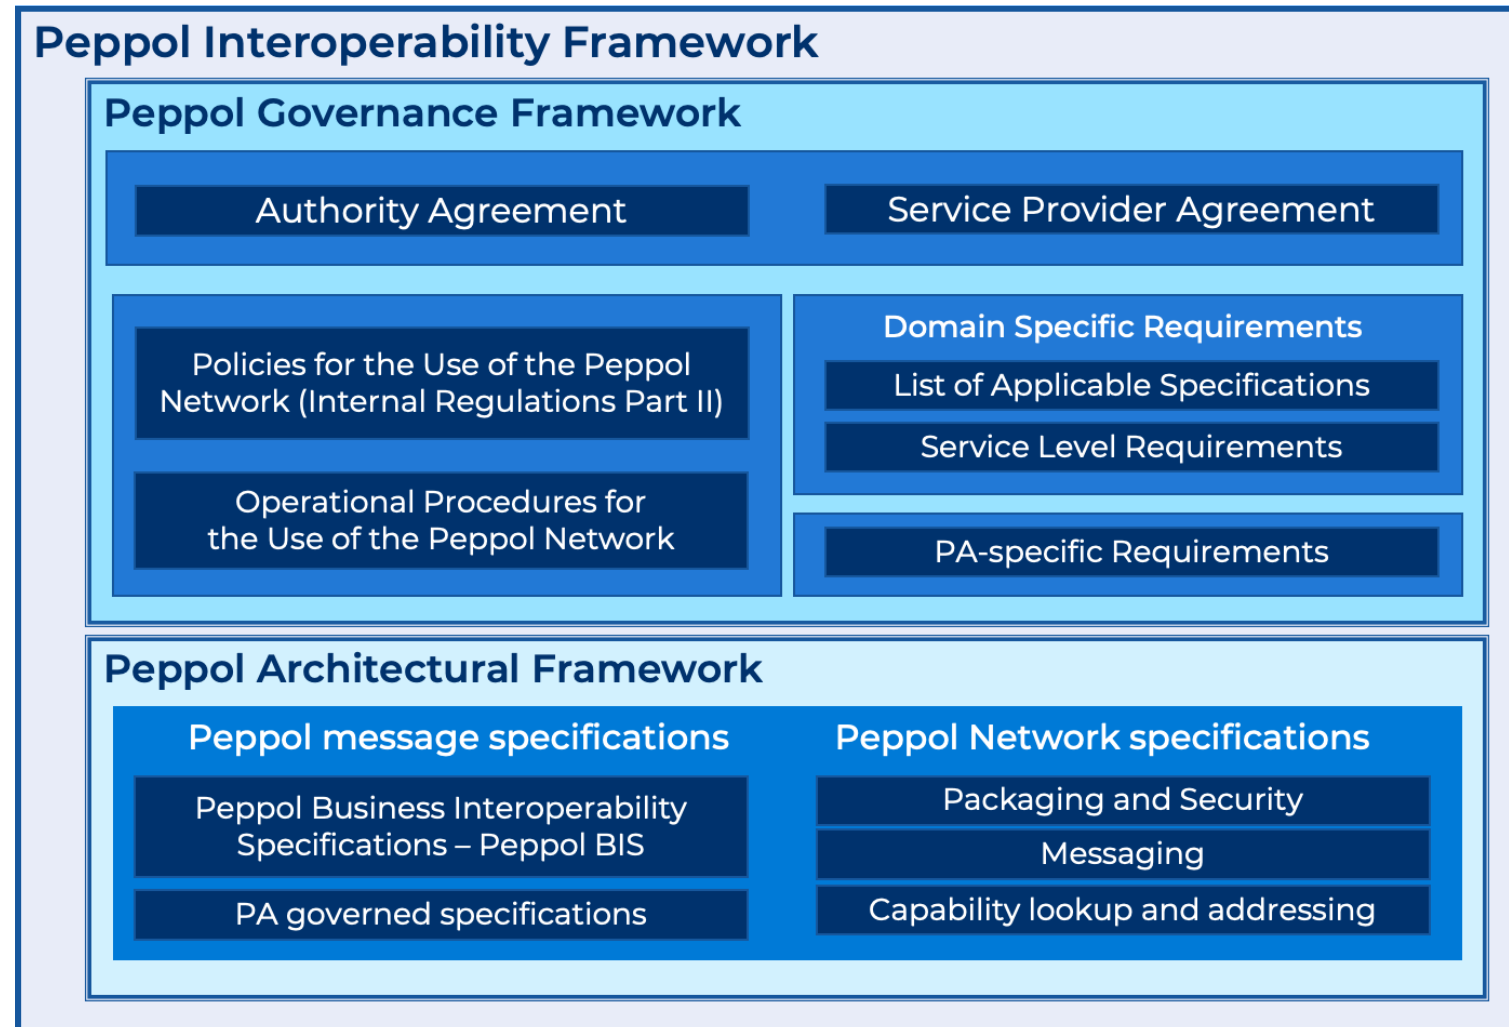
Peppol Interoperability Framework

Peppol Governance Framework

Authority Agreement

Service Provider Agreement

Policies for the Use of the Peppol Network (Internal Regulations Part II)

Operational Procedures for the Use of the Peppol Network

Domain Specific Requirements

List of Applicable Specifications

Service Level Requirements

PA-specific Requirements

Peppol Architectural Framework

Peppol message specifications

Peppol Business Interoperability Specifications – Peppol BIS

PA governed specifications

Peppol Network specifications

Packaging and Security

Messaging

Capability lookup and addressing